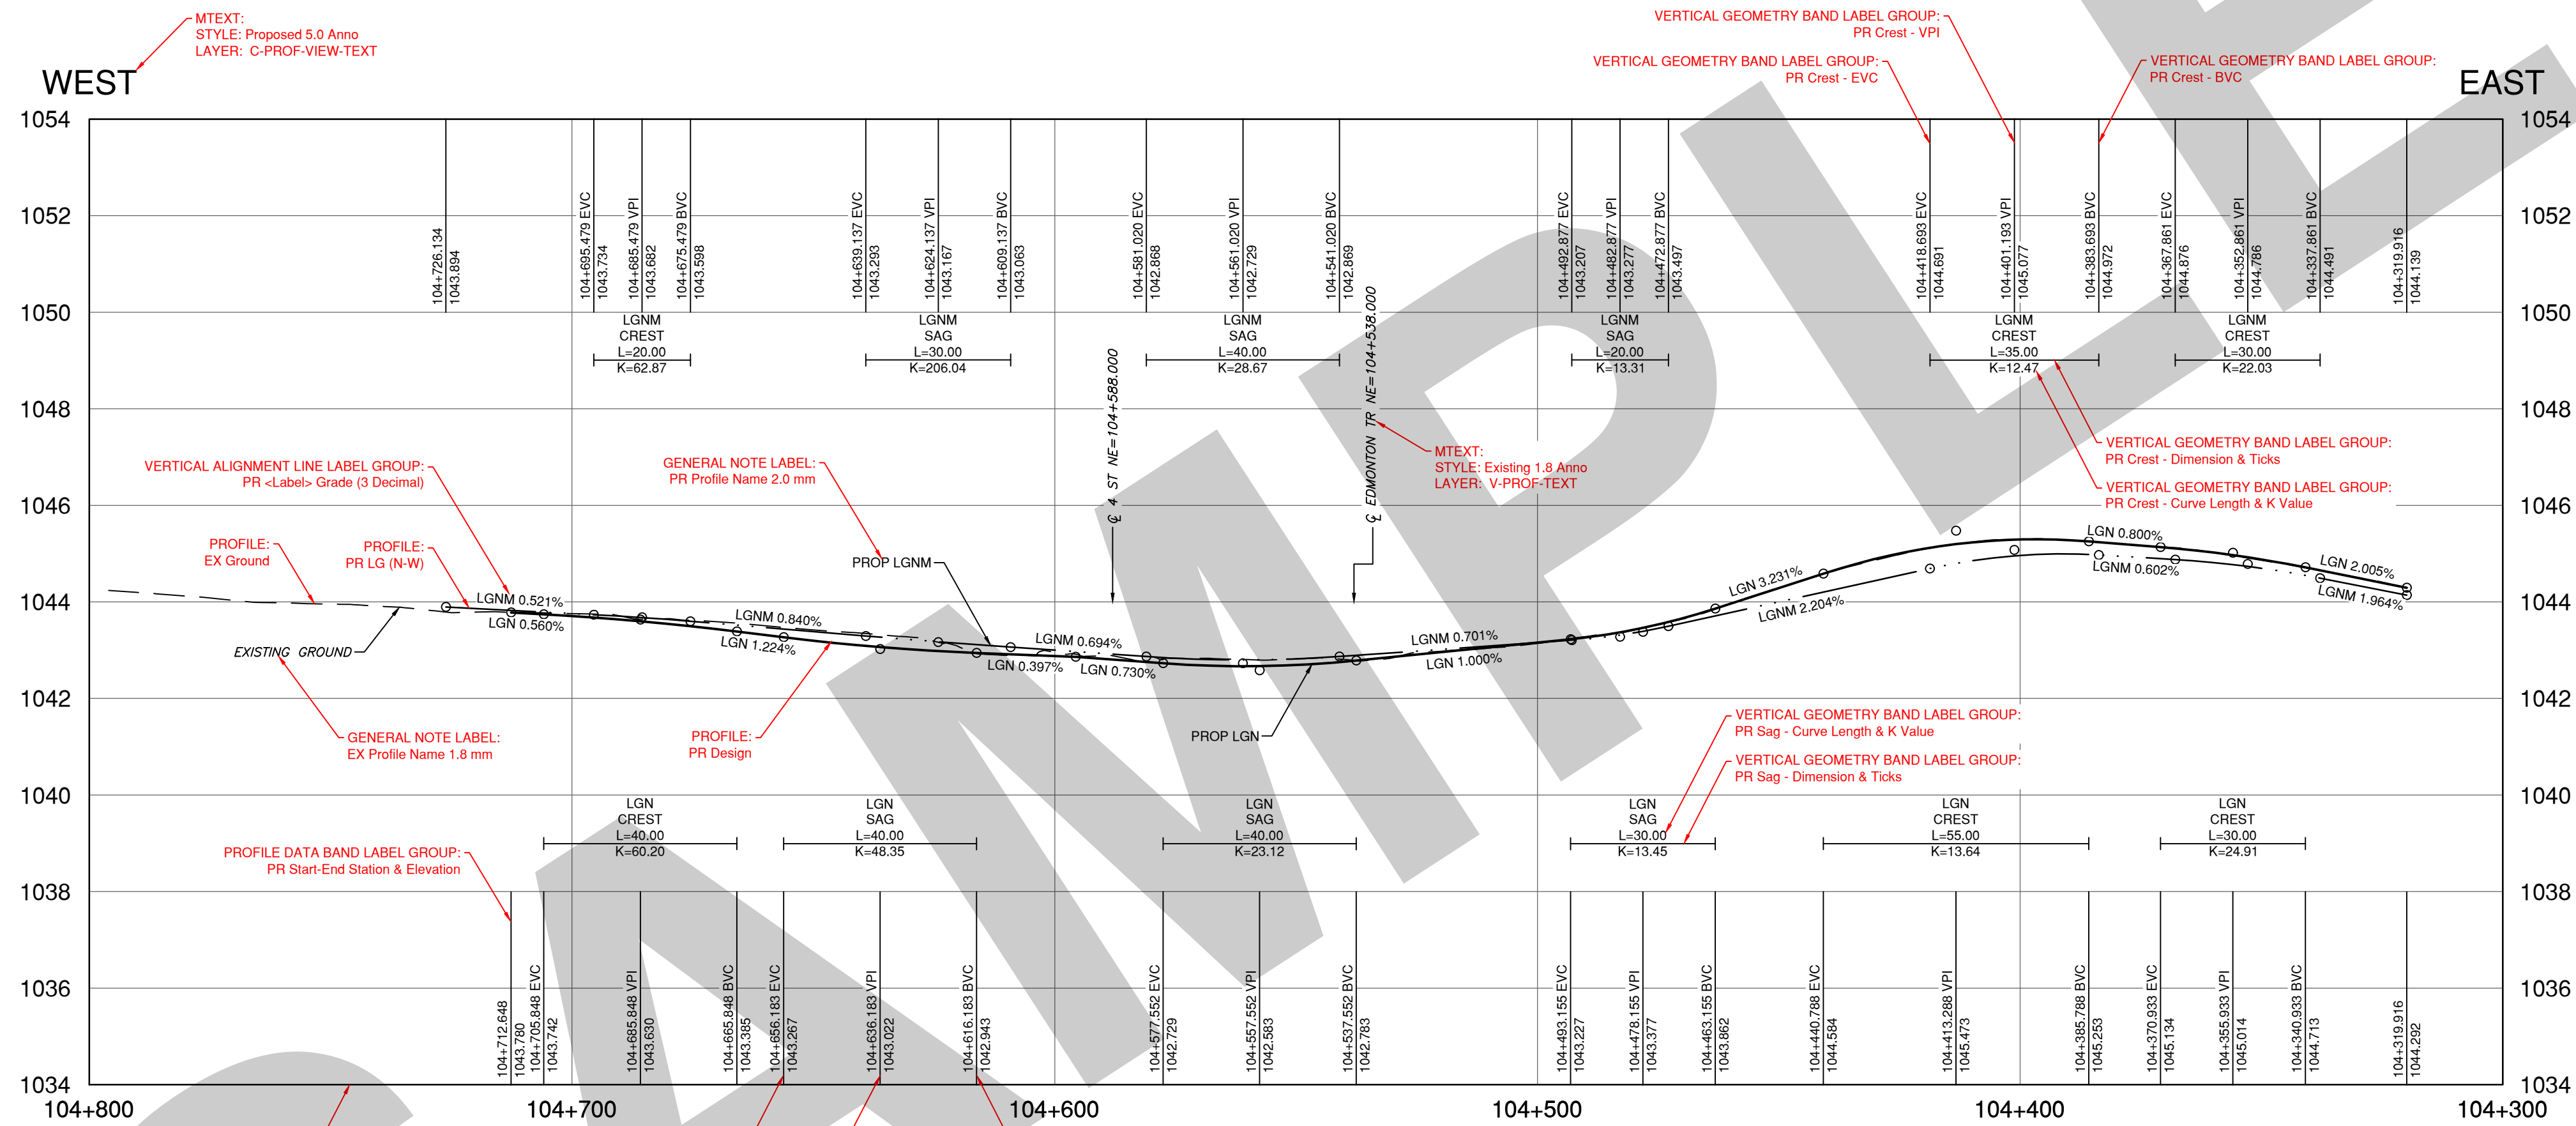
MTEXT:
STYLE: Proposed 5.0 Anno
LAYER: C-PROF-VIEW-TEXT

WEST

VERTICAL GEOMETRY BAND LABEL GROUP:
PR Crest - VPI

VERTICAL GEOMETRY BAND LABEL GROUP:
PR Crest - EVC

VERTICAL GEOMETRY BAND LABEL GROUP:
PR Crest - BVC

EAST

1054
1052
1050
1048
1046
1044
1042
1040
1038
1036
1034

104+726.134
1043.894

104+695.479 EVC
1043.734

104+685.479 VPI
1043.682

104+675.479 BVC
1043.598

104+639.137 EVC
1043.293

104+624.137 VPI
1043.167

104+609.137 BVC
1043.063

104+581.020 EVC
1042.868

104+561.020 VPI
1042.729

104+541.020 BVC
1042.869

104+492.877 EVC
1043.207

104+482.877 VPI
1043.277

104+472.877 BVC
1043.497

104+418.693 EVC
1044.691

104+401.193 VPI
1045.077

104+383.693 BVC
1044.972

104+367.861 EVC
1044.876

104+352.861 VPI
1044.786

104+337.861 BVC
1044.491

104+319.916
1044.139

LGNM
CREST
L=20.00
K=62.87

LGNM
SAG
L=30.00
K=206.04

LGNM
SAG
L=40.00
K=28.67

LGNM
SAG
L=20.00
K=13.31

LGNM
CREST
L=35.00
K=12.47

LGNM
CREST
L=30.00
K=22.03

℄ 4 ST NE=104+588.000

℄ EDMONTON TR NE=104+538.000

MTEXT:
STYLE: Existing 1.8 Anno
LAYER: V-PROF-TEXT

VERTICAL GEOMETRY BAND LABEL GROUP:
PR Crest - Dimension & Ticks

VERTICAL GEOMETRY BAND LABEL GROUP:
PR Crest - Curve Length & K Value

VERTICAL ALIGNMENT LINE LABEL GROUP:
PR <Label> Grade (3 Decimal)

GENERAL NOTE LABEL:
PR Profile Name 2.0 mm

PROFILE:
EX Ground

PROFILE:
PR LG (N-W)

PROP LGNM

LGNM 0.521%
LGN 0.560%
LGNM 0.840%
LGN 1.224%
LGNM 0.694%
LGN 0.397%
LGN 0.730%
LGNM 0.701%
LGN 1.000%
LGN 3.231%
LGNM 2.204%
LGN 0.800%
LGNM 0.602%
LGN 2.005%
LGNM 1.964%

EXISTING GROUND

GENERAL NOTE LABEL:
EX Profile Name 1.8 mm

PROFILE:
PR Design

PROP LGN

VERTICAL GEOMETRY BAND LABEL GROUP:
PR Sag - Curve Length & K Value

VERTICAL GEOMETRY BAND LABEL GROUP:
PR Sag - Dimension & Ticks

LGN
CREST
L=40.00
K=60.20

LGN
SAG
L=40.00
K=48.35

LGN
SAG
L=40.00
K=23.12

LGN
SAG
L=30.00
K=13.45

LGN
CREST
L=55.00
K=13.64

LGN
CREST
L=30.00
K=24.91

PROFILE DATA BAND LABEL GROUP:
PR Start-End Station & Elevation

104+712.648
1043.780

104+705.848 EVC
1043.742

104+685.848 VPI
1043.630

104+665.848 BVC
1043.385

104+656.183 EVC
1043.267

104+636.183 VPI
1043.022

104+616.183 BVC
1042.943

104+577.552 EVC
1042.729

104+557.552 VPI
1042.583

104+537.552 BVC
1042.783

104+493.155 EVC
1043.227

104+478.155 VPI
1043.377

104+463.155 BVC
1043.862

104+440.788 EVC
1044.584

104+413.288 VPI
1045.473

104+385.788 BVC
1045.253

104+370.933 EVC
1045.134

104+355.933 VPI
1045.014

104+340.933 BVC
1044.713

104+319.916
1044.292

104+800
104+700
104+600
104+500
104+400
104+300

SAMPLE